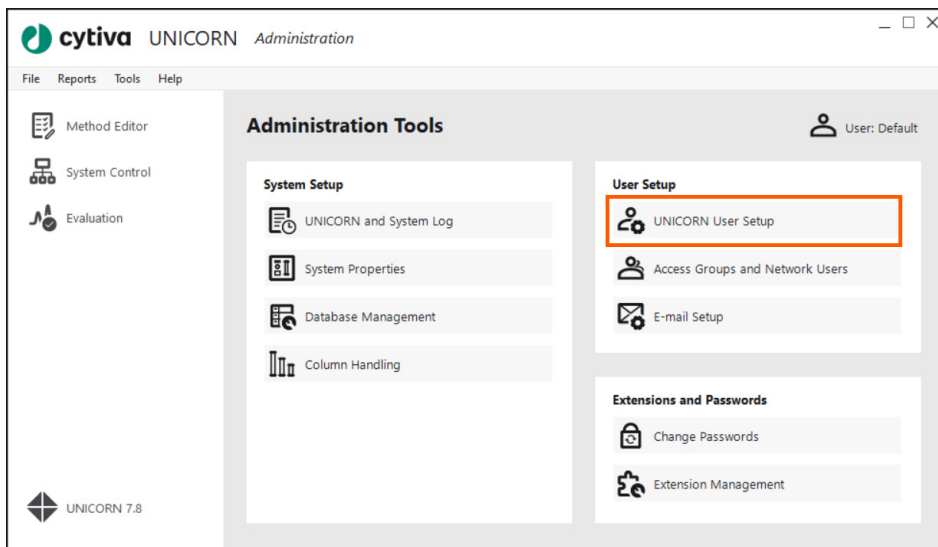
cytiva UNICORN Administration

File Reports Tools Help

Method Editor

System Control

Evaluation

Administration Tools

User: Default

System Setup

UNICORN and System Log

System Properties

Database Management

Column Handling

User Setup

UNICORN User Setup

Access Groups and Network Users

E-mail Setup

Extensions and Passwords

Change Passwords

Extension Management

UNICORN 7.8